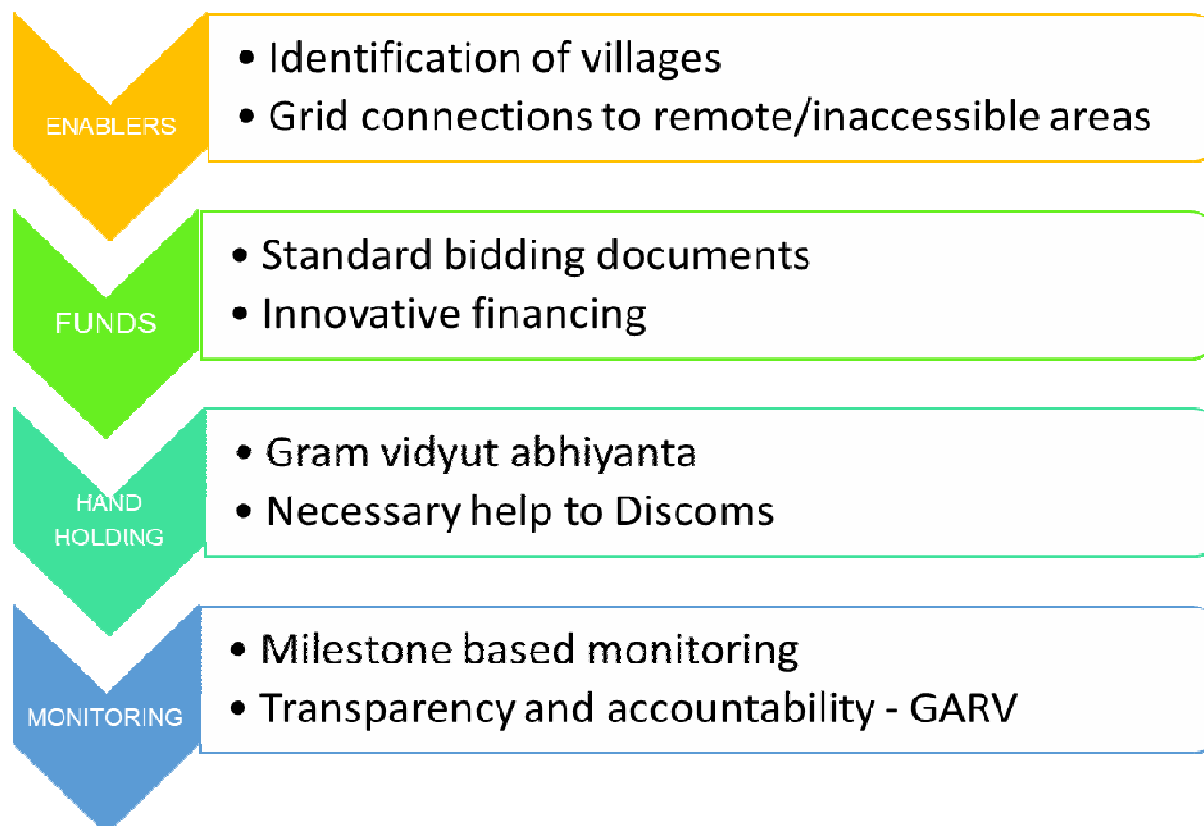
ENABLERS

• Identification of villages
• Grid connections to remote/inaccessible areas

FUNDS

• Standard bidding documents
• Innovative financing

HAND HOLDING

• Gram vidyut abhiyanta
• Necessary help to Discoms

MONITORING

• Milestone based monitoring
• Transparency and accountability - GARV